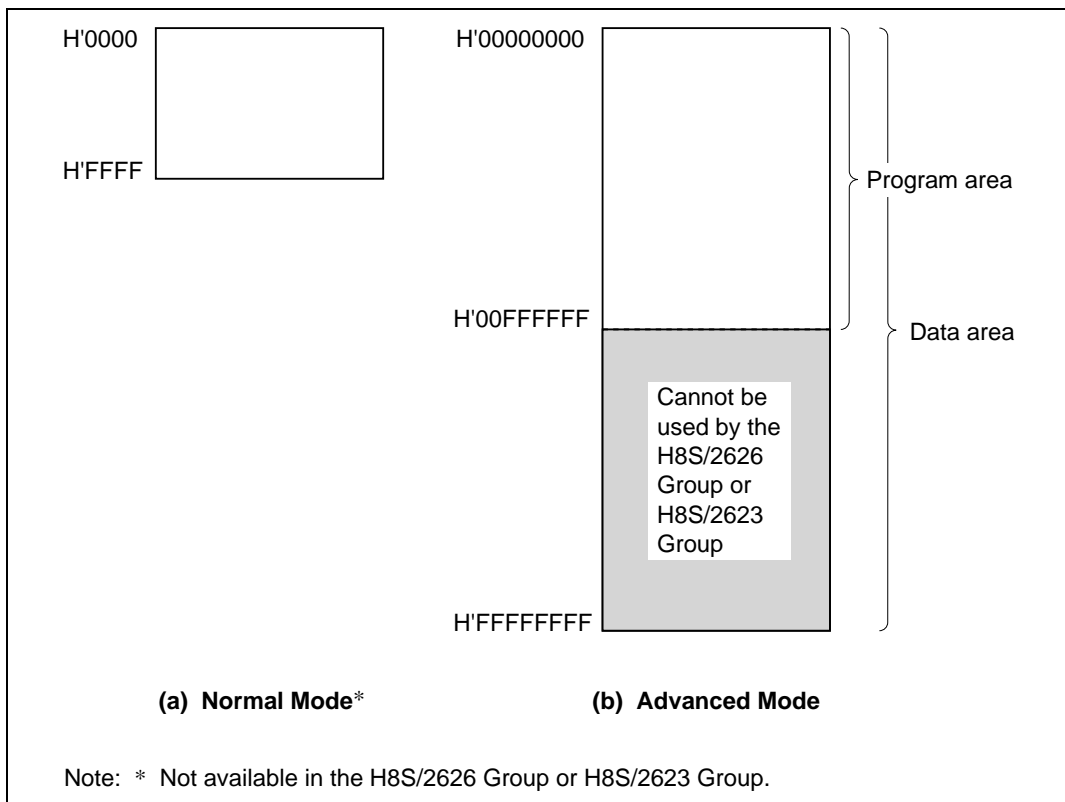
H'0000

H'FFFF

H'00000000

Program area

H'00FFFFFF

Data area

Cannot be used by the H8S/2626 Group or H8S/2623 Group

H'FFFFFFFF

(a) Normal Mode*

(b) Advanced Mode

Note: * Not available in the H8S/2626 Group or H8S/2623 Group.